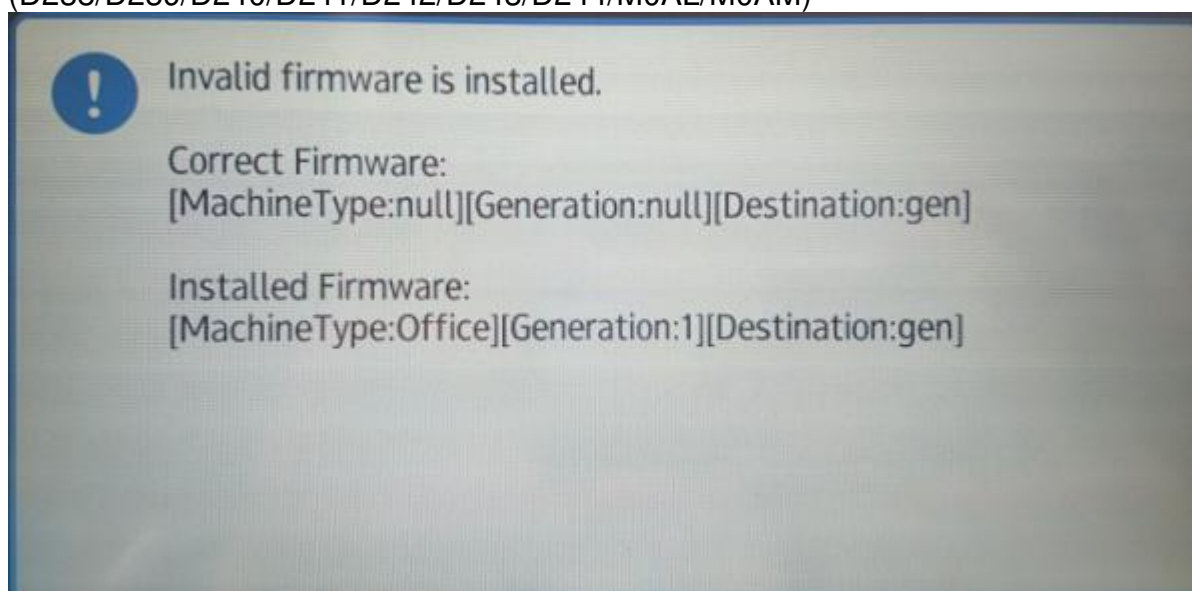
(D238/D239/D240/D241/D242/D243/D244/M0AL/M0AM)

!

Invalid firmware is installed.

Correct Firmware:
[MachineType:null][Generation:null][Destination:gen]

Installed Firmware:
[MachineType:Office][Generation:1][Destination:gen]